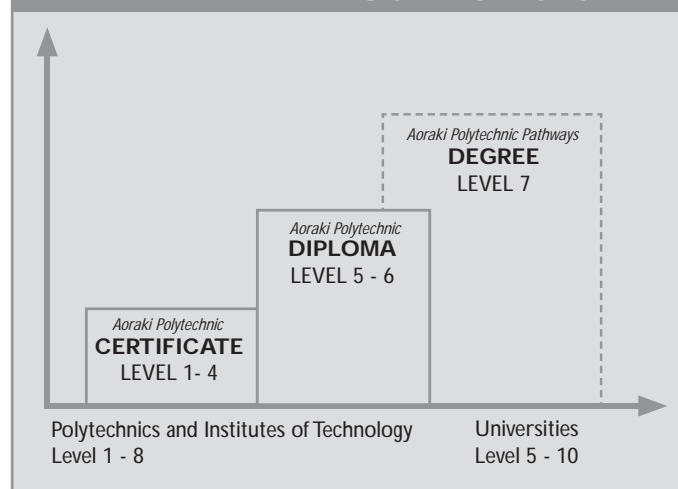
Aoraki Polytechnic
CERTIFICATE
LEVEL 1- 4

Aoraki Polytechnic
DIPLOMA
LEVEL 5 - 6

Aoraki Polytechnic Pathways
DEGREE
LEVEL 7

Polytechnics and Institutes of Technology
Level 1 - 8

Universities
Level 5 - 10